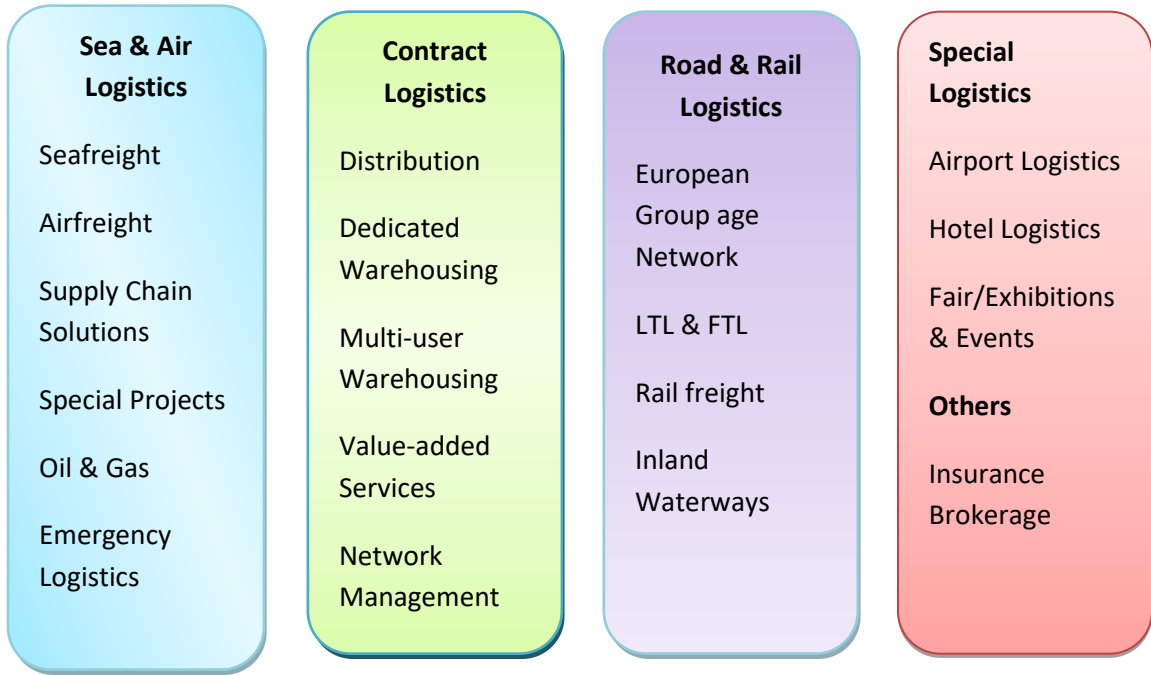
Sea & Air Logistics

Seafreight

Airfreight

Supply Chain Solutions

Special Projects

Oil & Gas

Emergency Logistics

Contract Logistics

Distribution

Dedicated Warehousing

Multi-user Warehousing

Value-added Services

Network Management

Road & Rail Logistics

European Group age Network

LTL & FTL

Rail freight

Inland Waterways

Special Logistics

Airport Logistics

Hotel Logistics

Fair/Exhibitions & Events

Others

Insurance Brokerage